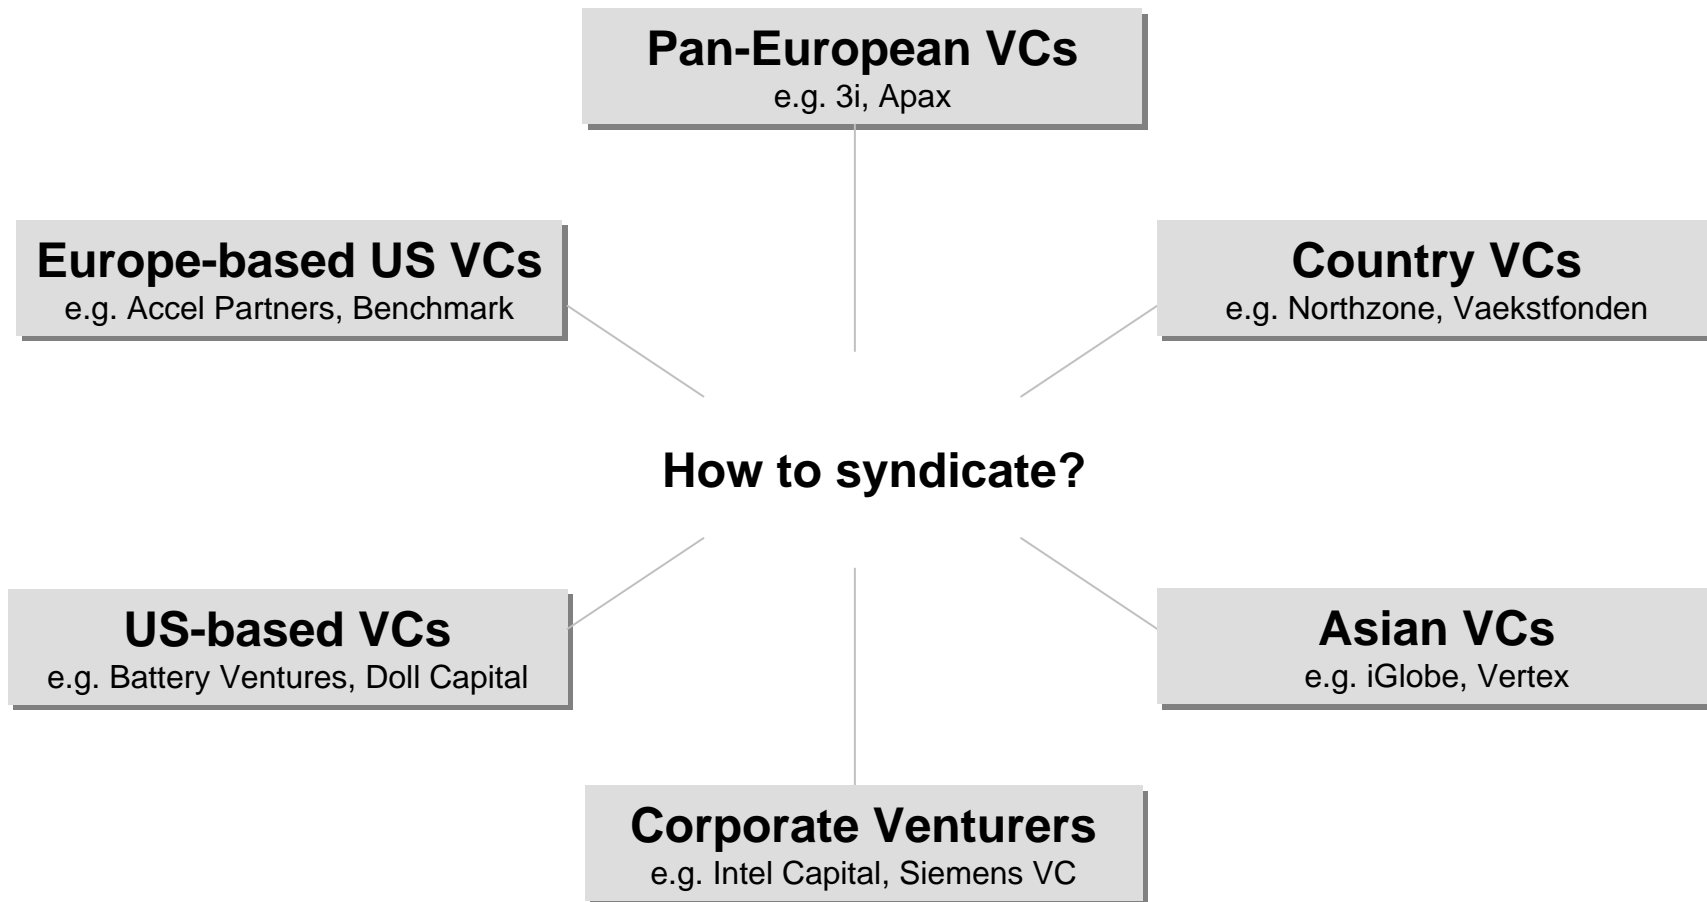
Pan-European VCs
e.g. 3i, Apax

Europe-based US VCs
e.g. Accel Partners, Benchmark

Country VCs
e.g. Northzone, Vaekstfonden

How to syndicate?

US-based VCs
e.g. Battery Ventures, Doll Capital

Asian VCs
e.g. iGlobe, Vertex

Corporate Venturers
e.g. Intel Capital, Siemens VC